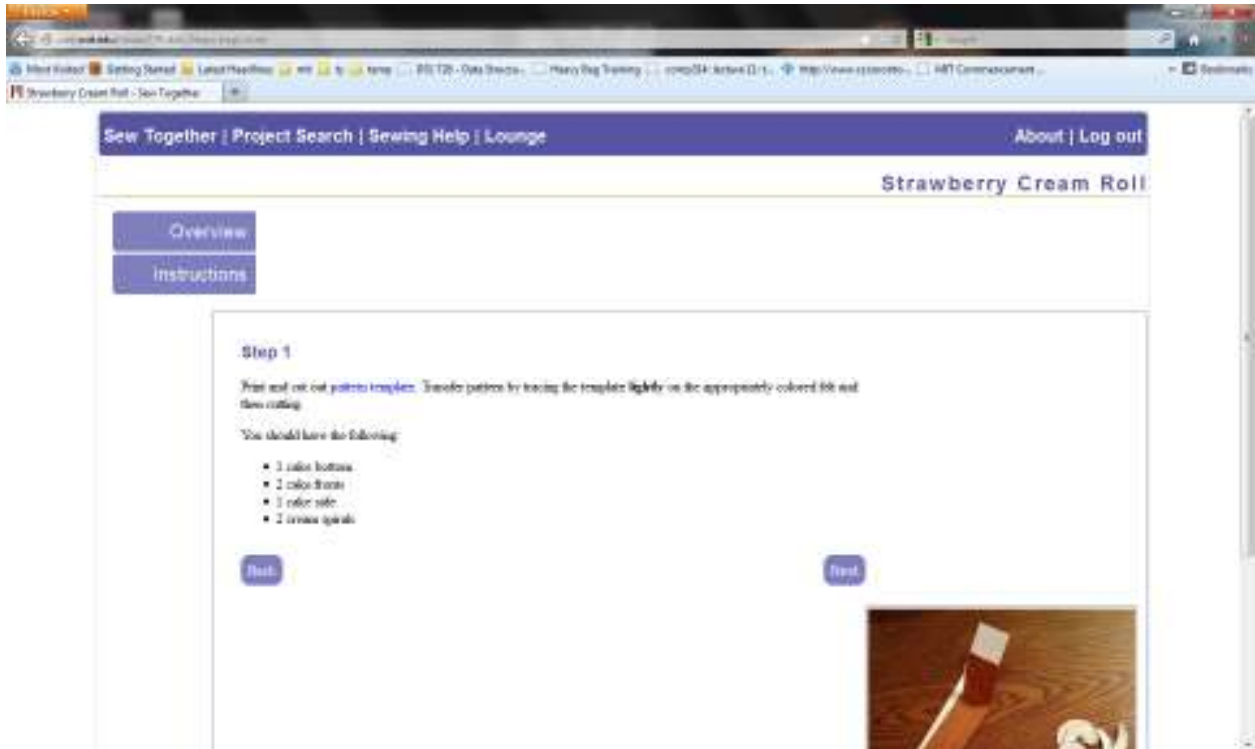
Strawberry Cream Roll - Sew Together

Sew Together | Project Search | Sewing Help | Lounge

About | Log out

Strawberry Cream Roll

Overview

Instructions

Step 1

Print and cut out pattern template. Transfer pattern by tracing the template lightly on the appropriately coloured felt and then cutting.

You should have the following:

- 1 cake bottom
- 2 cake fronts
- 1 cake side
- 2 cream spirals

Back

Next